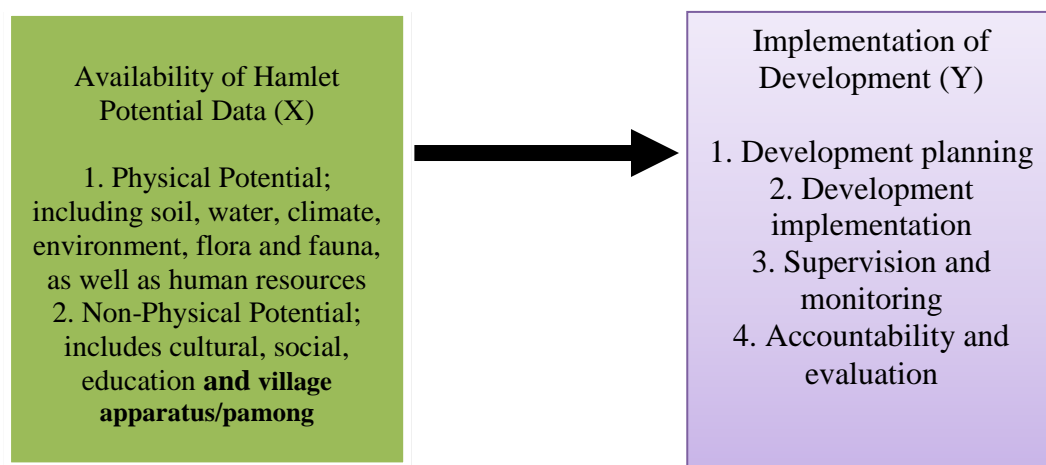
Availability of Hamlet Potential Data (X)

1. Physical Potential; including soil, water, climate, environment, flora and fauna, as well as human resources
2. Non-Physical Potential; includes cultural, social, education **and village apparatus/pamong**

Implementation of Development (Y)

1. Development planning
2. Development implementation
3. Supervision and monitoring
4. Accountability and evaluation